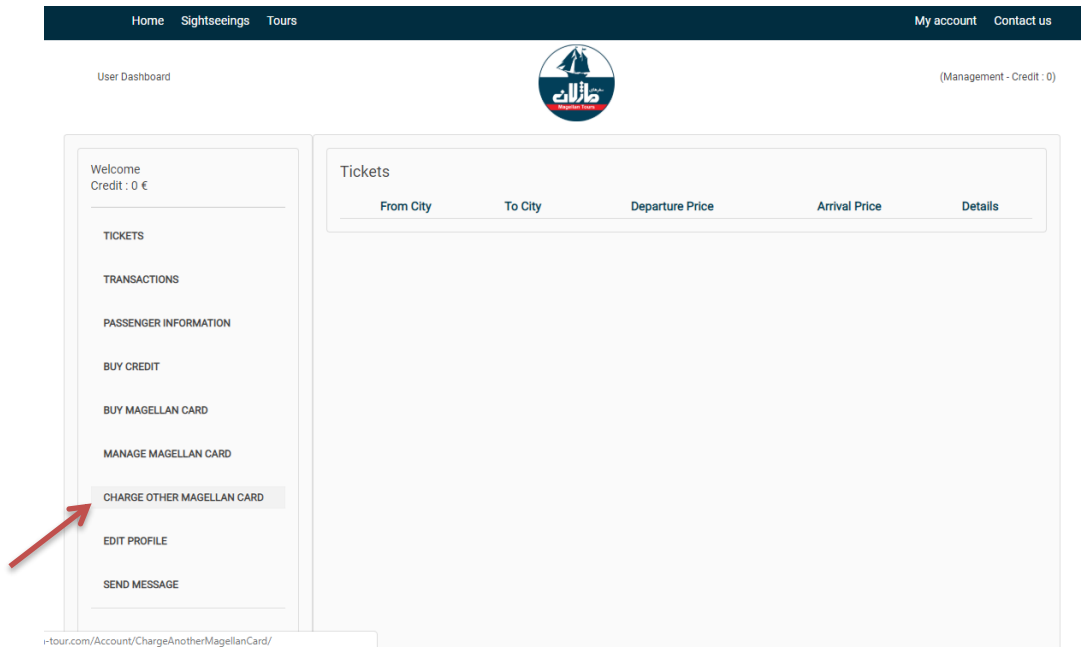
Home Sightseeings Tours

My account Contact us

User Dashboard

ماژلان
Magellan Tours

(Management - Credit : 0)

Welcome
Credit : 0 €

TICKETS

TRANSACTIONS

PASSENGER INFORMATION

BUY CREDIT

BUY MAGELLAN CARD

MANAGE MAGELLAN CARD

CHARGE OTHER MAGELLAN CARD

EDIT PROFILE

SEND MESSAGE

Tickets

| From City | To City | Departure Price | Arrival Price | Details |
|---|---|---|---|---|

-tour.com/Account/ChargeAnotherMagellanCard/